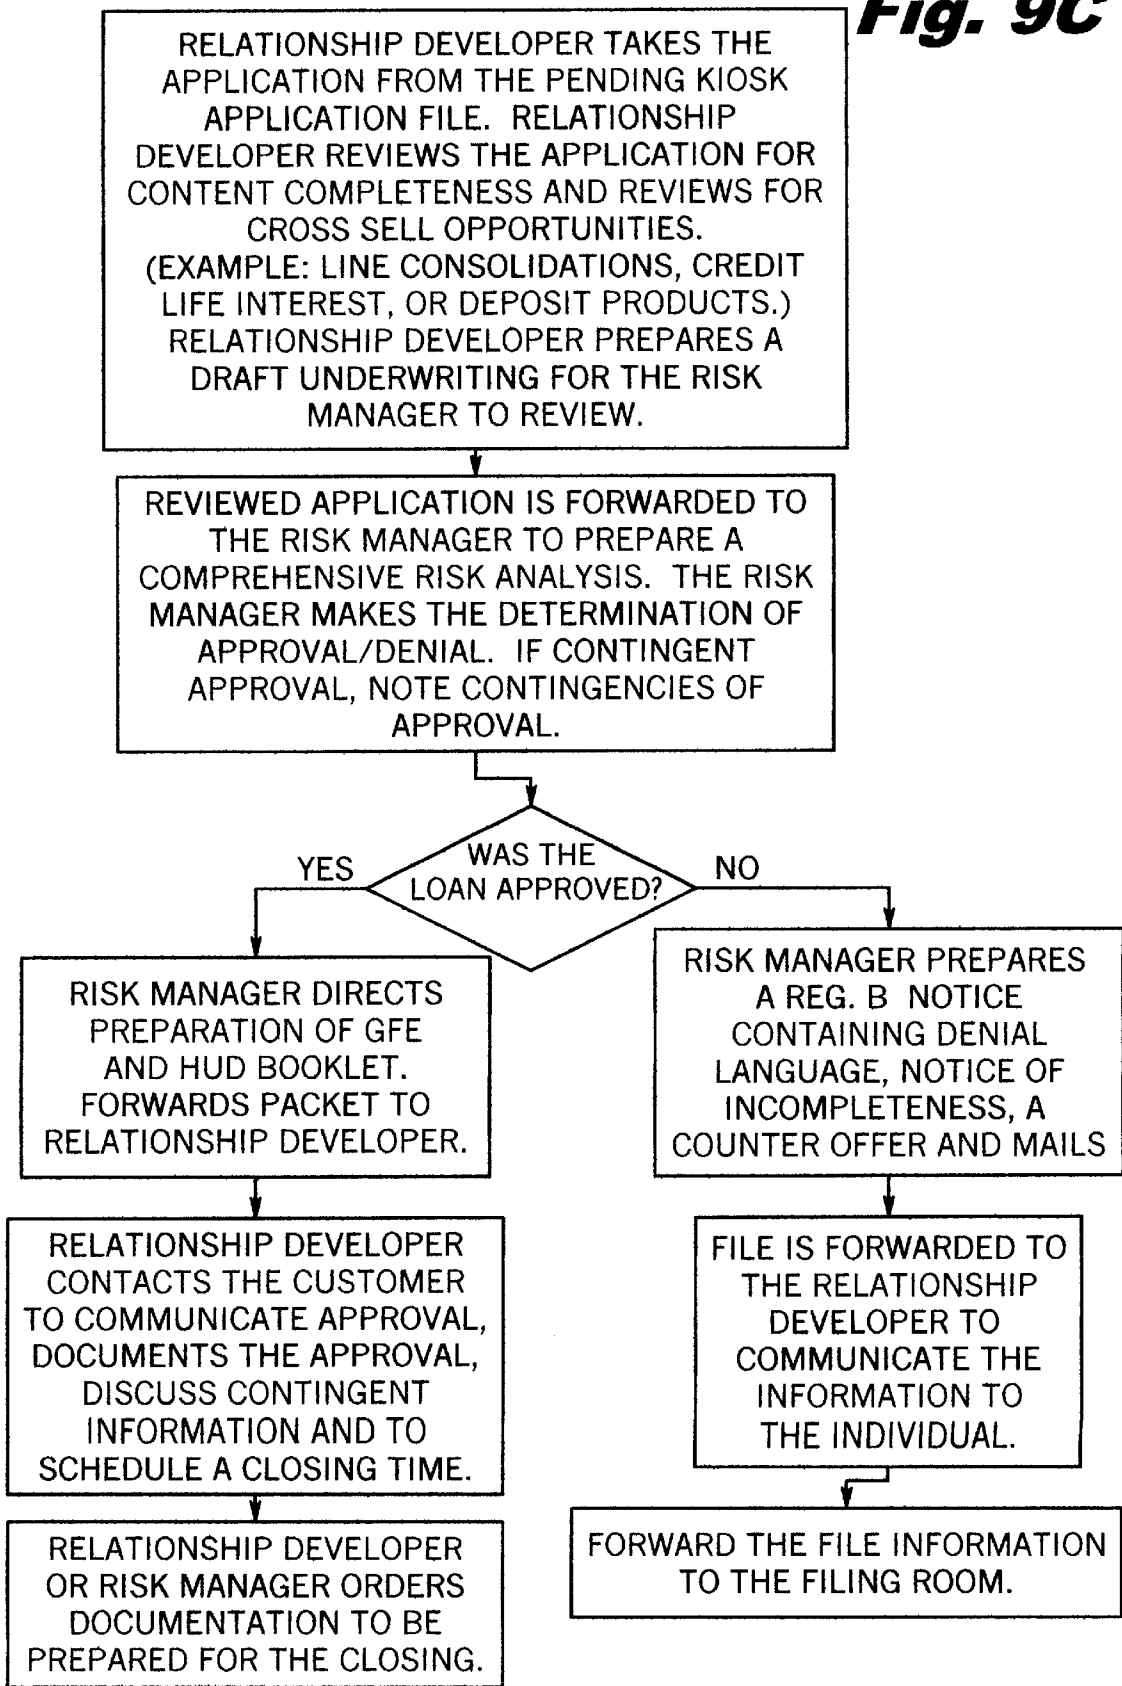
Fig. 9C

RELATIONSHIP DEVELOPER TAKES THE APPLICATION FROM THE PENDING KIOSK APPLICATION FILE. RELATIONSHIP DEVELOPER REVIEWS THE APPLICATION FOR CONTENT COMPLETENESS AND REVIEWS FOR CROSS SELL OPPORTUNITIES. (EXAMPLE: LINE CONSOLIDATIONS, CREDIT LIFE INTEREST, OR DEPOSIT PRODUCTS.) RELATIONSHIP DEVELOPER PREPARES A DRAFT UNDERWRITING FOR THE RISK MANAGER TO REVIEW.

REVIEWED APPLICATION IS FORWARDED TO THE RISK MANAGER TO PREPARE A COMPREHENSIVE RISK ANALYSIS. THE RISK MANAGER MAKES THE DETERMINATION OF APPROVAL/DENIAL. IF CONTINGENT APPROVAL, NOTE CONTINGENCIES OF APPROVAL.

WAS THE LOAN APPROVED?

YES

NO

RISK MANAGER DIRECTS PREPARATION OF GFE AND HUD BOOKLET. FORWARDS PACKET TO RELATIONSHIP DEVELOPER.

RELATIONSHIP DEVELOPER CONTACTS THE CUSTOMER TO COMMUNICATE APPROVAL, DOCUMENTS THE APPROVAL, DISCUSS CONTINGENT INFORMATION AND TO SCHEDULE A CLOSING TIME.

RELATIONSHIP DEVELOPER OR RISK MANAGER ORDERS DOCUMENTATION TO BE PREPARED FOR THE CLOSING.

RISK MANAGER PREPARES A REG. B NOTICE CONTAINING DENIAL LANGUAGE, NOTICE OF INCOMPLETENESS, A COUNTER OFFER AND MAILS

FILE IS FORWARDED TO THE RELATIONSHIP DEVELOPER TO COMMUNICATE THE INFORMATION TO THE INDIVIDUAL.

FORWARD THE FILE INFORMATION TO THE FILING ROOM.